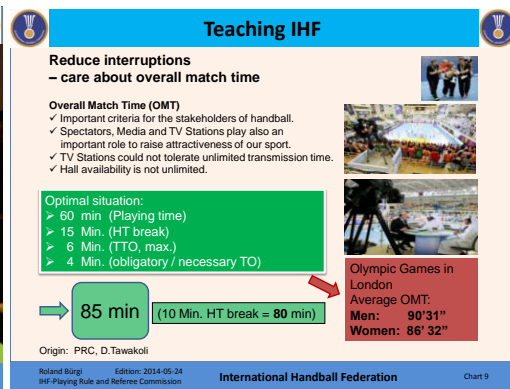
Teaching IHF

Reduce interruptions
– care about overall match time

Overall Match Time (OMT)
✓ Important criteria for the stakeholders of handball.
✓ Spectators, Media and TV Stations play also an important role to raise attractiveness of our sport.
✓ TV Stations could not tolerate unlimited transmission time.
✓ Hall availability is not unlimited.

Optimal situation:
➢ 60 min (Playing time)
➢ 15 Min. (HT break)
➢ 6 Min. (TTO, max.)
➢ 4 Min. (obligatory / necessary TO)

85 min

(10 Min. HT break = **80** min)

Olympic Games in London
Average OMT:
**Men: 90'31"**
**Women: 86' 32"**

Origin: PRC, D.Tawakoli

Roland Bürgi
IHF-Playing Rule and Referee Commission
Edition: 2014-05-24
International Handball Federation
Chart 9